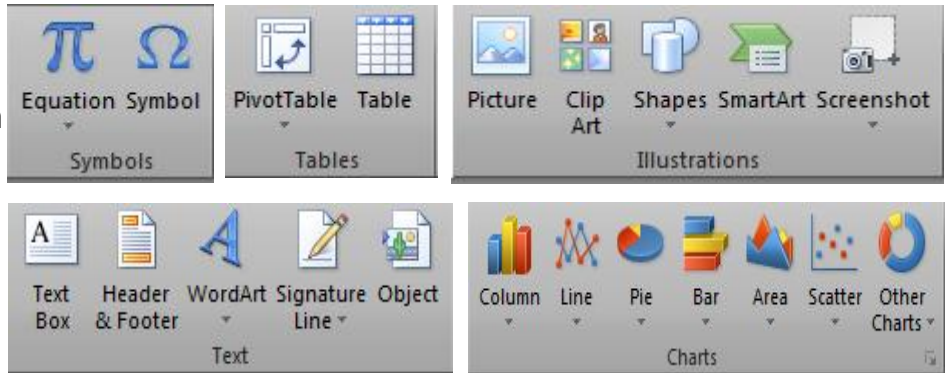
Equation Symbol
Symbols

PivotTable Table
Tables

Picture Clip Art Shapes SmartArt Screenshot
Illustrations

A

Text Box Header & Footer WordArt Signature Line Object
Text

Column Line Pie Bar Area Scatter Other Charts
Charts